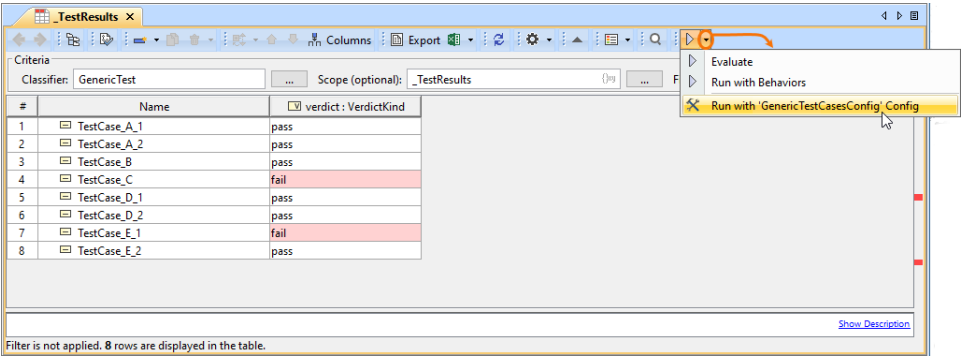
_TestResults ×

Columns Export

Criteria
Classifier: GenericTest ... Scope (optional): _TestResults ... F

Evaluate
Run with Behaviors
Run with 'GenericTestCasesConfig' Config

| # | Name | verdict : VerdictKind |
|---|---|---|
| 1 | TestCase_A_1 | pass |
| 2 | TestCase_A_2 | pass |
| 3 | TestCase_B | pass |
| 4 | TestCase_C | fail |
| 5 | TestCase_D_1 | pass |
| 6 | TestCase_D_2 | pass |
| 7 | TestCase_E_1 | fail |
| 8 | TestCase_E_2 | pass |

Show Description

Filter is not applied. 8 rows are displayed in the table.